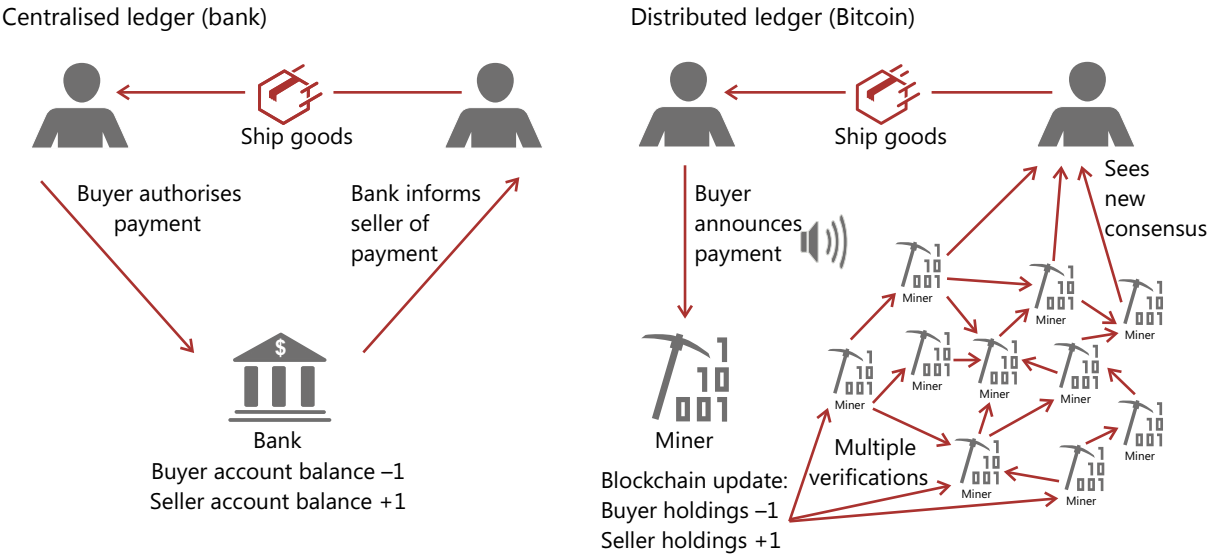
Centralised ledger (bank)

Ship goods

Buyer authorises payment

Bank informs seller of payment

$

Bank
Buyer account balance –1
Seller account balance +1

Distributed ledger (Bitcoin)

Ship goods

Buyer announces payment

Sees new consensus

1
10
001
Miner

Blockchain update:
Buyer holdings –1
Seller holdings +1

Multiple verifications

1
10
001
Miner

1
10
001
Miner

1
10
001
Miner

1
10
001
Miner

1
10
001
Miner

1
10
001
Miner

1
10
001
Miner

1
10
001
Miner

1
10
001
Miner

1
10
001
Miner

1
10
001
Miner